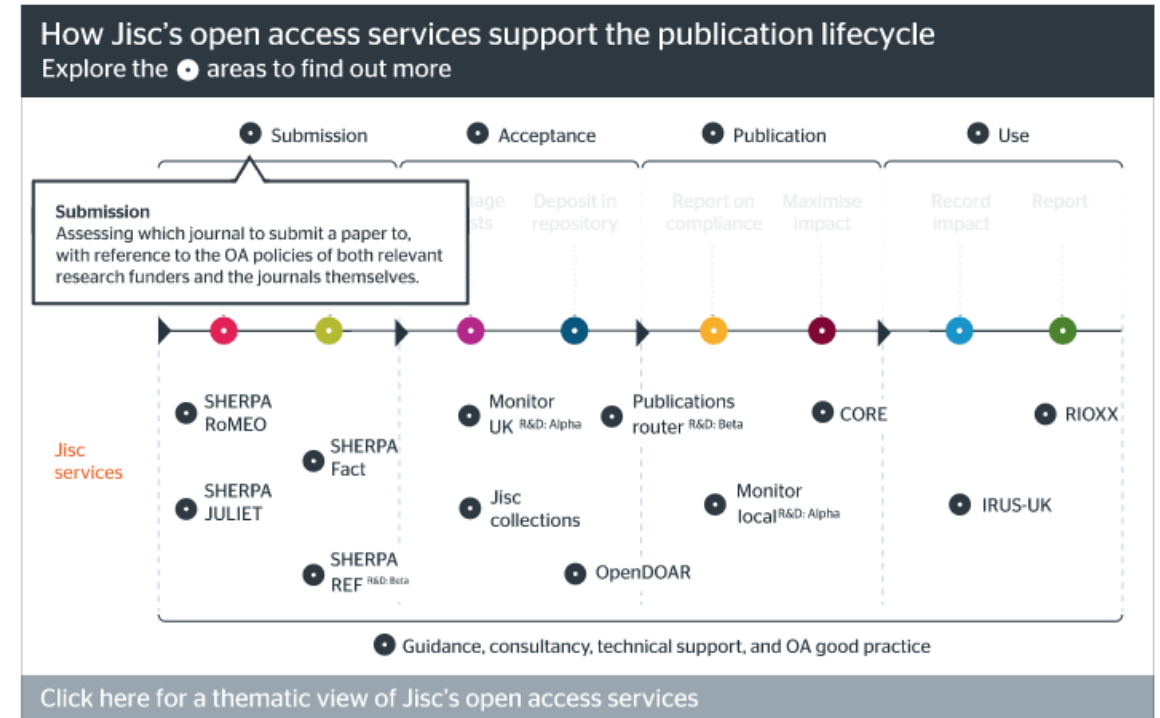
How Jisc's open access services support the publication lifecycle
Explore the areas to find out more

Submission

Acceptance

Publication

Use

Submission
Assessing which journal to submit a paper to, with reference to the OA policies of both relevant research funders and the journals themselves.

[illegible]age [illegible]sts

Deposit in repository

Report on compliance

Maximise impact

Record impact

Report

Jisc services

SHERPA RoMEO

SHERPA JULIET

SHERPA Fact

SHERPA REF R&D: Beta

Monitor UK R&D: Alpha

Jisc collections

OpenDOAR

Publications router R&D: Beta

Monitor local R&D: Alpha

CORE

IRUS-UK

RIOXX

Guidance, consultancy, technical support, and OA good practice

Click here for a thematic view of Jisc's open access services